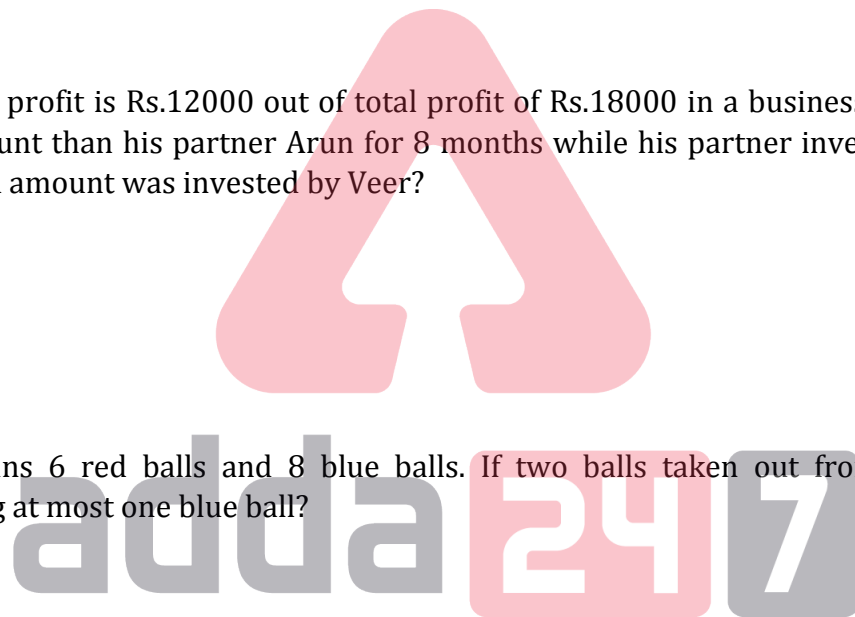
profit is Rs.12000 out of total profit of Rs.18000 in a busines unt than his partner Arun for 8 months while his partner inve amount was invested by Veer?

ns 6 red balls and 8 blue balls. If two balls taken out fro g at most one blue ball?

adda 247